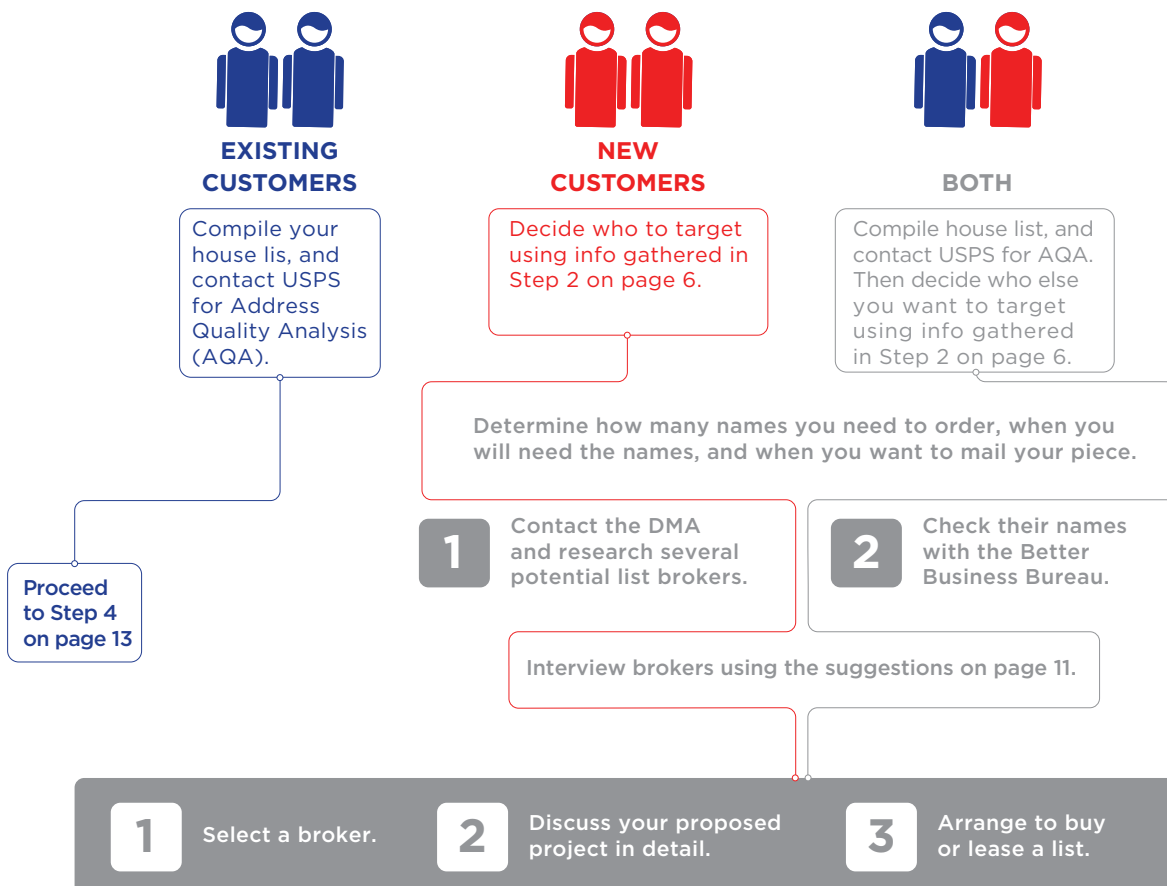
EXISTING CUSTOMERS

Compile your house lis, and contact USPS for Address Quality Analysis (AQA).

NEW CUSTOMERS

Decide who to target using info gathered in Step 2 on page 6.

BOTH

Compile house list, and contact USPS for AQA. Then decide who else you want to target using info gathered in Step 2 on page 6.

Determine how many names you need to order, when you will need the names, and when you want to mail your piece.

Proceed to Step 4 on page 13

1 Contact the DMA and research several potential list brokers.

2 Check their names with the Better Business Bureau.

Interview brokers using the suggestions on page 11.

1 Select a broker.

2 Discuss your proposed project in detail.

3 Arrange to buy or lease a list.